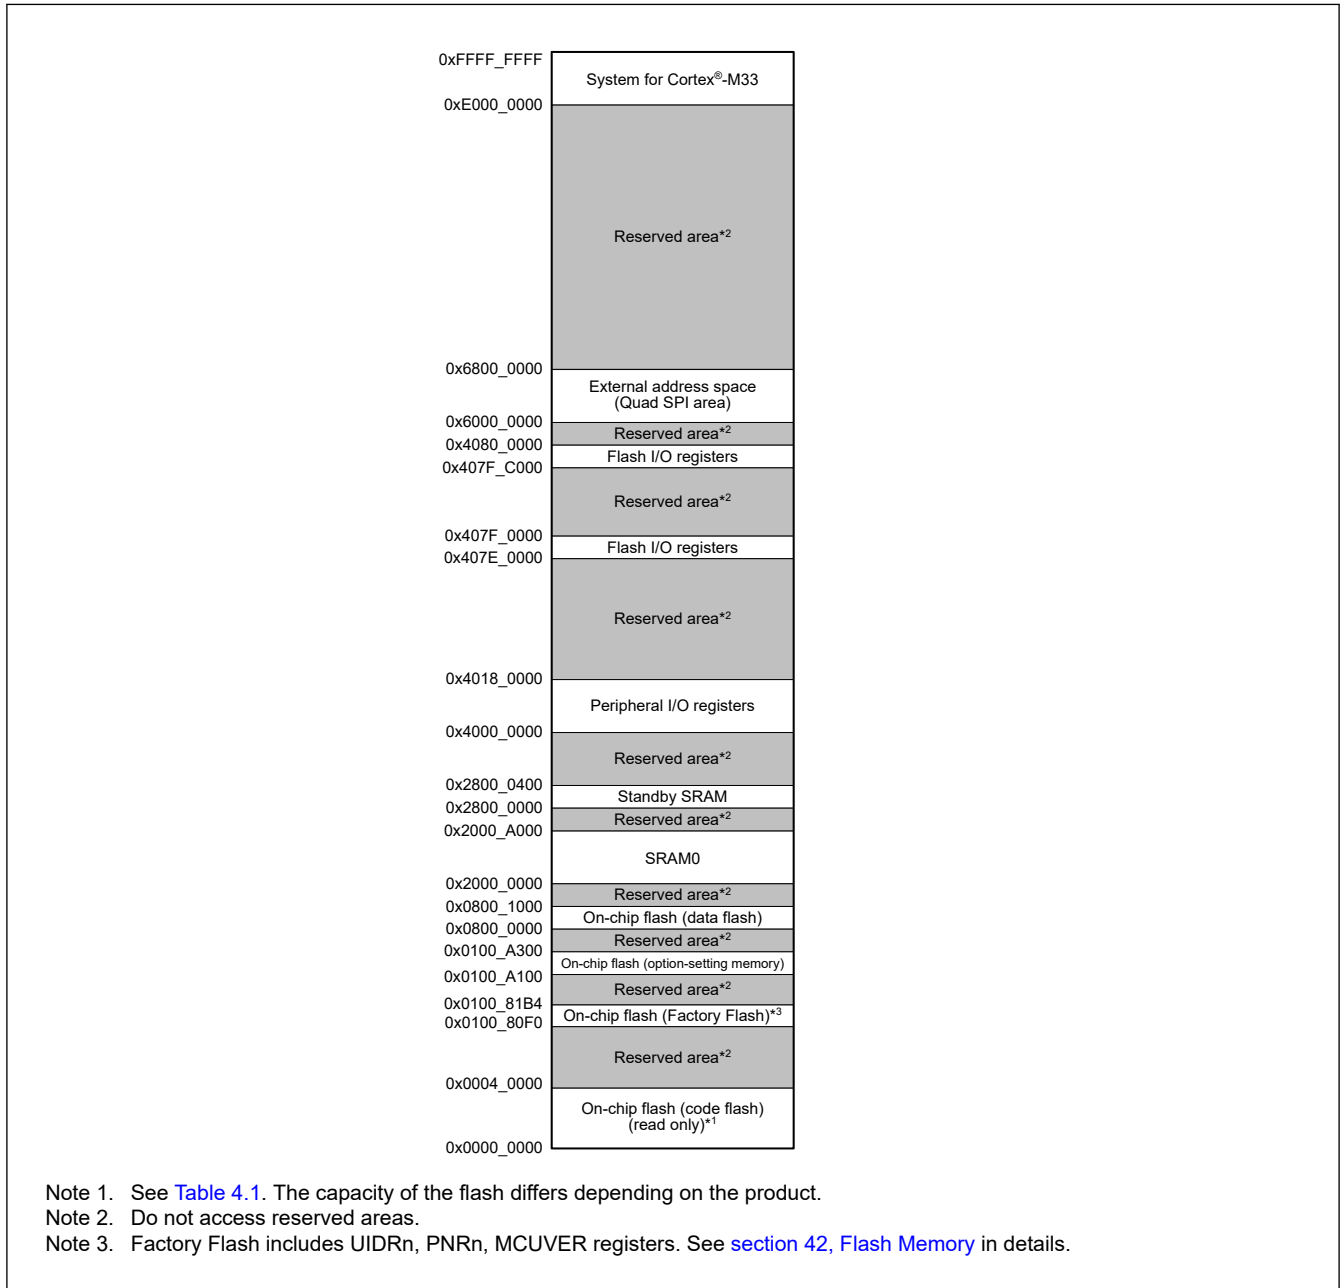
0xFFFF_FFFF
System for Cortex®-M33
0xE000_0000
Reserved area*2
0x6800_0000
External address space (Quad SPI area)
0x6000_0000
Reserved area*2
0x4080_0000
Flash I/O registers
0x407F_C000
Reserved area*2
0x407F_0000
Flash I/O registers
0x407E_0000
Reserved area*2
0x4018_0000
Peripheral I/O registers
0x4000_0000
Reserved area*2
0x2800_0400
Standby SRAM
0x2800_0000
Reserved area*2
0x2000_A000
SRAM0
0x2000_0000
Reserved area*2
0x0800_1000
On-chip flash (data flash)
0x0800_0000
Reserved area*2
0x0100_A300
On-chip flash (option-setting memory)
0x0100_A100
Reserved area*2
0x0100_81B4
On-chip flash (Factory Flash)*3
0x0100_80F0
Reserved area*2
0x0004_0000
On-chip flash (code flash) (read only)*1
0x0000_0000

Note 1. See Table 4.1. The capacity of the flash differs depending on the product.
Note 2. Do not access reserved areas.
Note 3. Factory Flash includes UIDRn, PNRn, MCUVER registers. See section 42, Flash Memory in details.